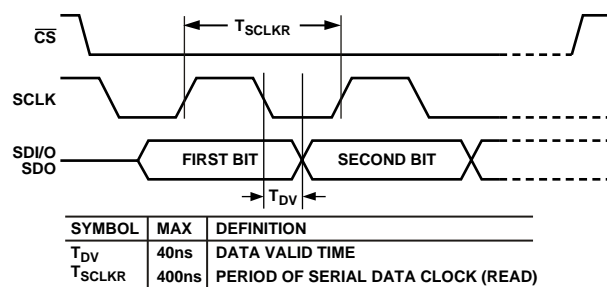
$\overline{CS}$

$T_{SCLKR}$

SCLK

SDI/O
SDO

FIRST BIT

SECOND BIT

$T_{DV}$

| SYMBOL | MAX | DEFINITION |
|---|---|---|
| $T_{DV}$ | 40ns | DATA VALID TIME |
| $T_{SCLKR}$ | 400ns | PERIOD OF SERIAL DATA CLOCK (READ) |